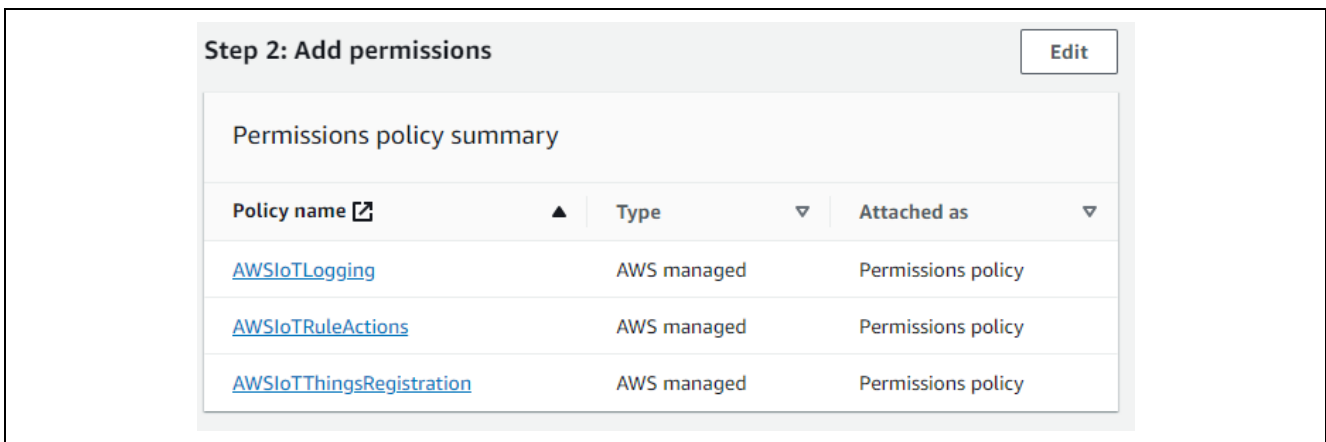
Step 2: Add permissions

Edit

Permissions policy summary

| Policy name | Type | Attached as |
|---|---|---|
| AWSIoTLogging | AWS managed | Permissions policy |
| AWSIoTRuleActions | AWS managed | Permissions policy |
| AWSIoTThingsRegistration | AWS managed | Permissions policy |